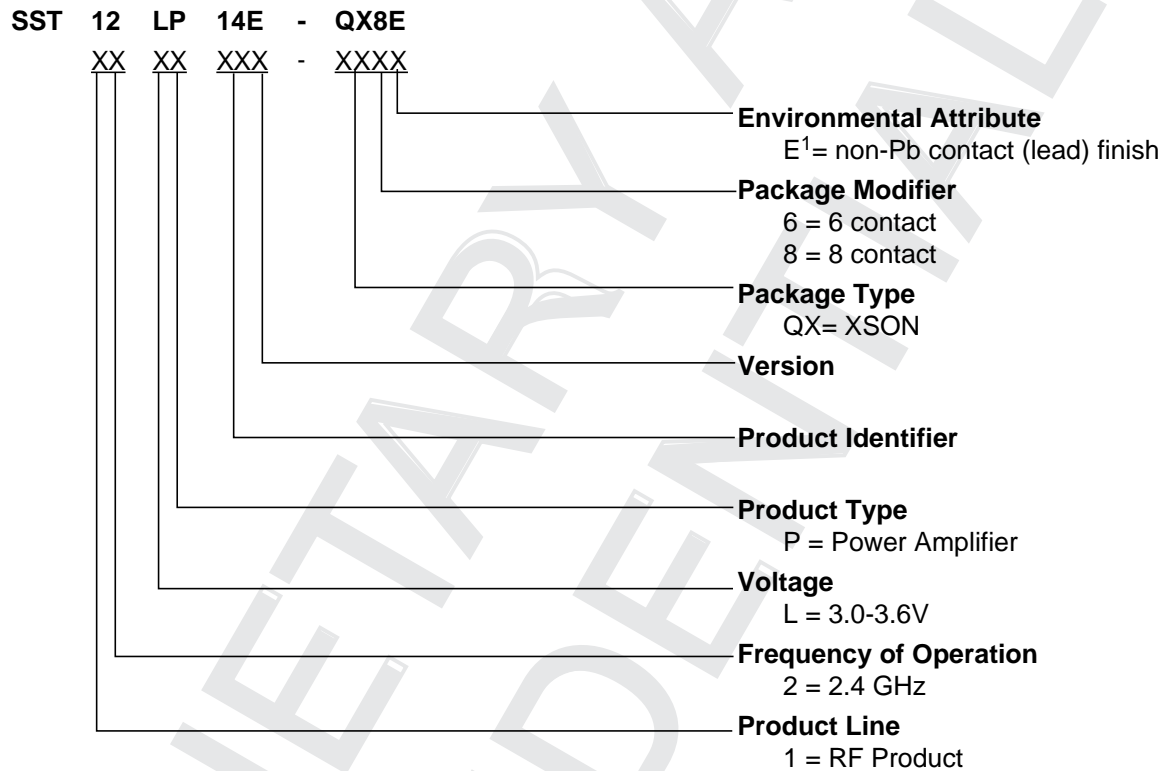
SST 12 LP 14E - QX8E
XX XX XXX - XXXX

Environmental Attribute
$E^1$= non-Pb contact (lead) finish

Package Modifier
6 = 6 contact
8 = 8 contact

Package Type
QX= XSON

Version

Product Identifier

Product Type
P = Power Amplifier

Voltage
L = 3.0-3.6V

Frequency of Operation
2 = 2.4 GHz

Product Line
1 = RF Product